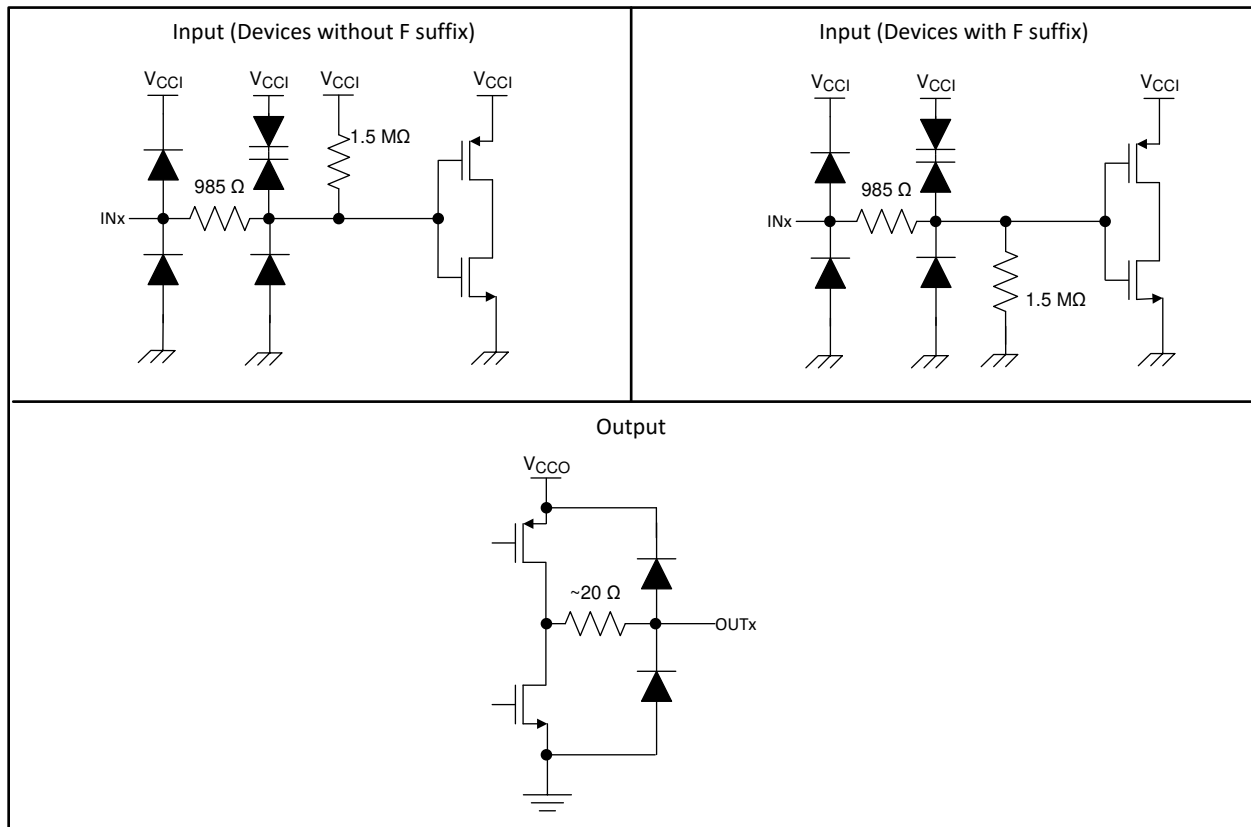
Input (Devices without F suffix)

$V_{CCI}$

$V_{CCI}$

$V_{CCI}$

$V_{CCI}$

1.5 MΩ

985 Ω

INx

Input (Devices with F suffix)

$V_{CCI}$

$V_{CCI}$

$V_{CCI}$

985 Ω

INx

1.5 MΩ

Output

$V_{CCO}$

~20 Ω

OUTx